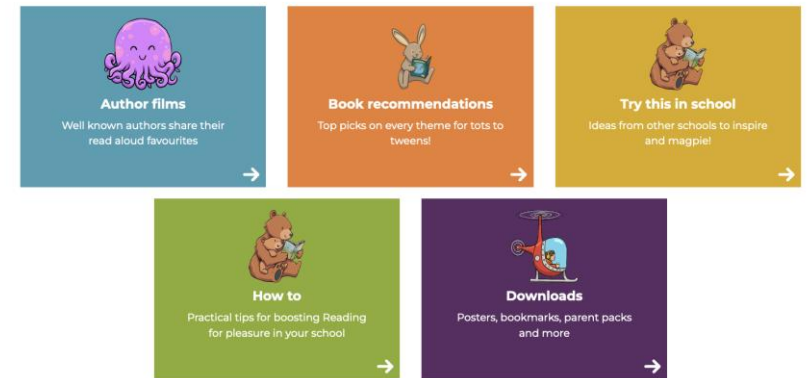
Author films
Well known authors share their read aloud favourites

Book recommendations
Top picks on every theme for tots to tweens!

Try this in school
Ideas from other schools to inspire and magpie!

How to
Practical tips for boosting Reading for pleasure in your school

Downloads
Posters, bookmarks, parent packs and more